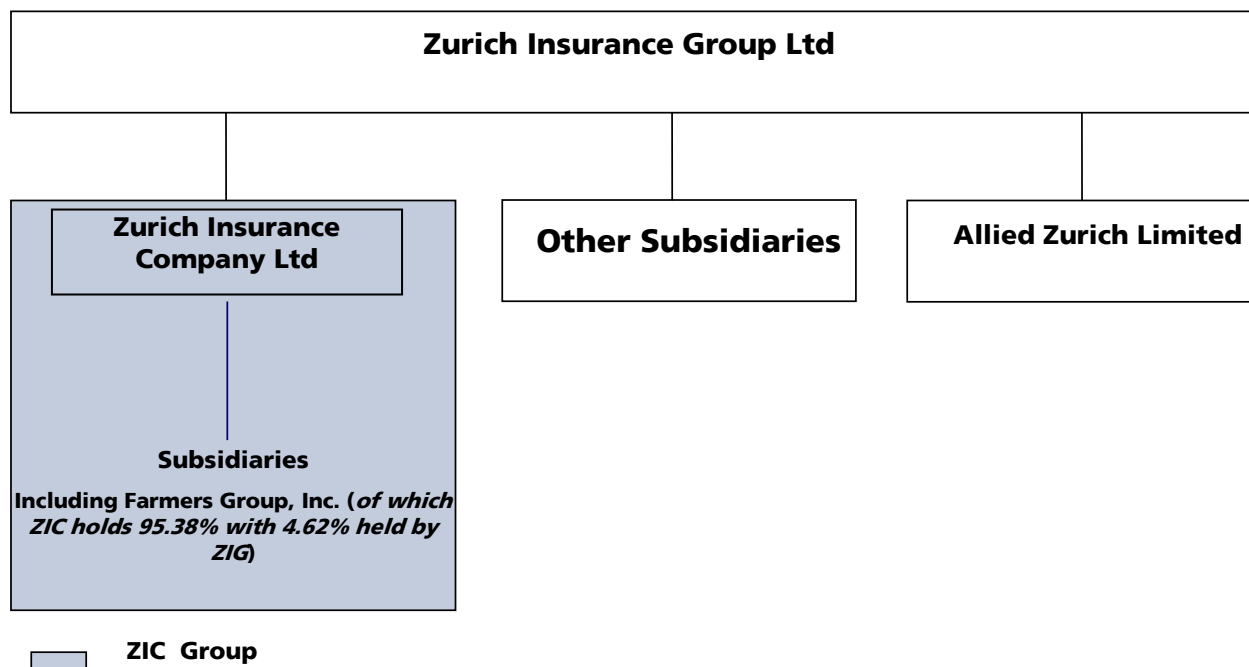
Zurich Insurance Group Ltd

Zurich Insurance Company Ltd

Subsidiaries

Including Farmers Group, Inc. (of which ZIC holds 95.38% with 4.62% held by ZIG)

Other Subsidiaries

Allied Zurich Limited

ZIC Group